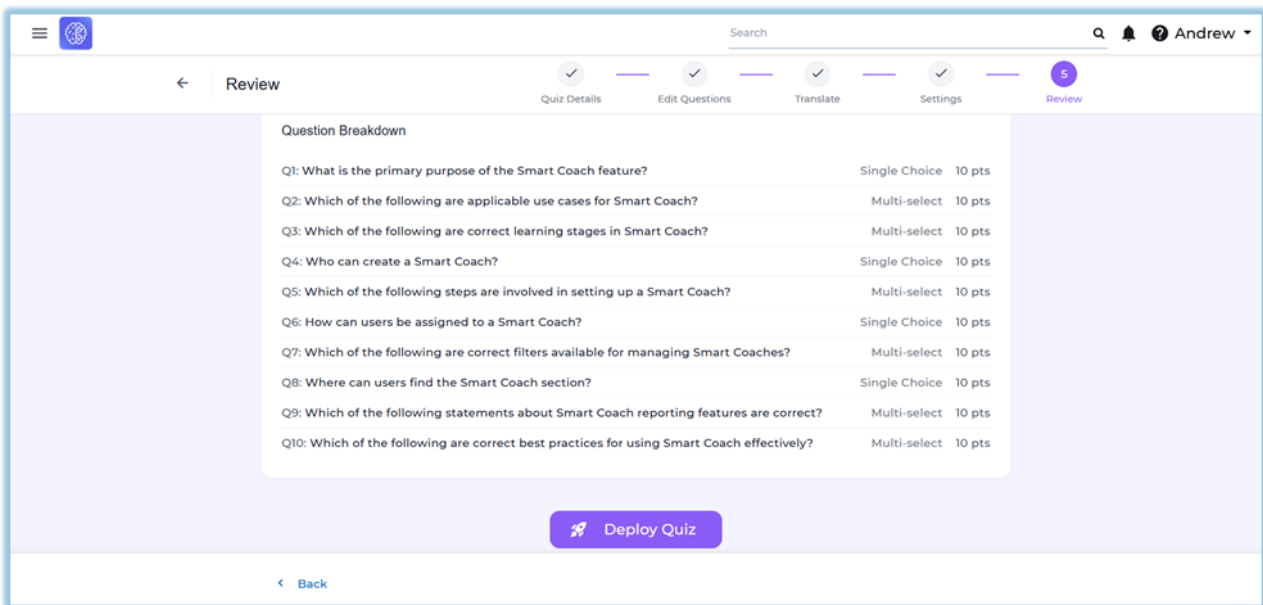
Search

Andrew

Review

Quiz Details
Edit Questions
Translate
Settings
5
Review

Question Breakdown

| | | |
|---|---|---|
| Q1: What is the primary purpose of the Smart Coach feature? | Single Choice | 10 pts |
| Q2: Which of the following are applicable use cases for Smart Coach? | Multi-select | 10 pts |
| Q3: Which of the following are correct learning stages in Smart Coach? | Multi-select | 10 pts |
| Q4: Who can create a Smart Coach? | Single Choice | 10 pts |
| Q5: Which of the following steps are involved in setting up a Smart Coach? | Multi-select | 10 pts |
| Q6: How can users be assigned to a Smart Coach? | Single Choice | 10 pts |
| Q7: Which of the following are correct filters available for managing Smart Coaches? | Multi-select | 10 pts |
| Q8: Where can users find the Smart Coach section? | Single Choice | 10 pts |
| Q9: Which of the following statements about Smart Coach reporting features are correct? | Multi-select | 10 pts |
| Q10: Which of the following are correct best practices for using Smart Coach effectively? | Multi-select | 10 pts |

Deploy Quiz

Back